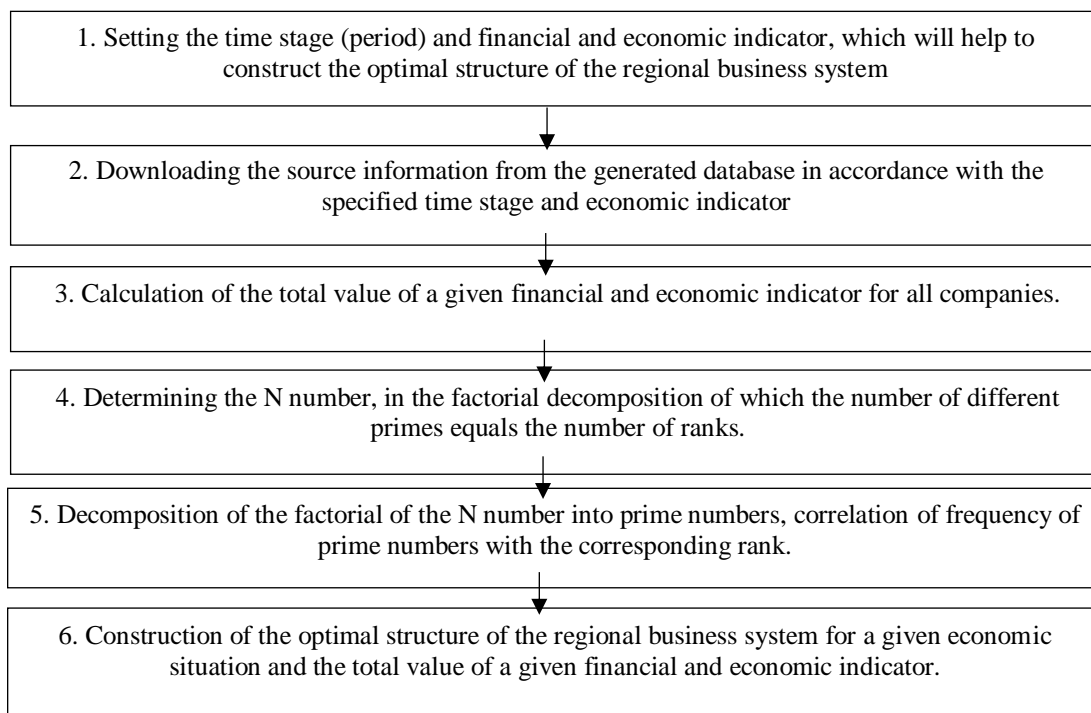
1. Setting the time stage (period) and financial and economic indicator, which will help to construct the optimal structure of the regional business system

2. Downloading the source information from the generated database in accordance with the specified time stage and economic indicator

3. Calculation of the total value of a given financial and economic indicator for all companies.

4. Determining the N number, in the factorial decomposition of which the number of different primes equals the number of ranks.

5. Decomposition of the factorial of the N number into prime numbers, correlation of frequency of prime numbers with the corresponding rank.

6. Construction of the optimal structure of the regional business system for a given economic situation and the total value of a given financial and economic indicator.